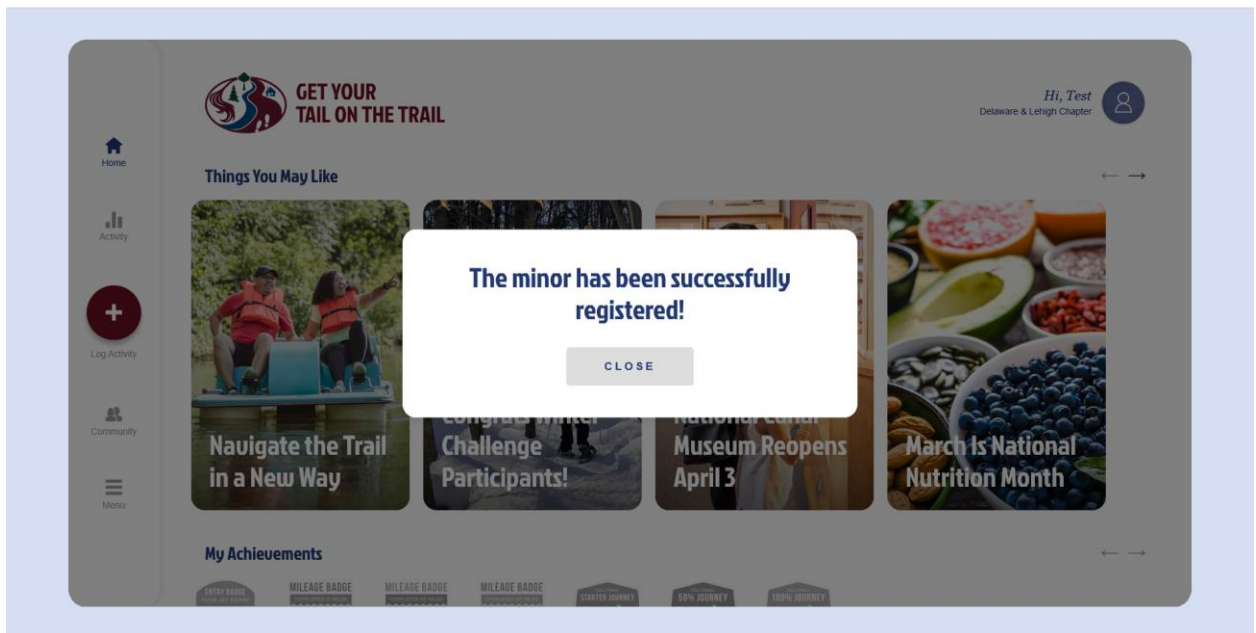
GET YOUR TAIL ON THE TRAIL

Hi, Test
Delaware & Lehigh Chapter

Home

Activity

Log Activity

Community

Menu

Things You May Like

← →

Navigate the Trail in a New Way

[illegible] Challenge Participants!

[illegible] Museum Reopens April 3

March Is National Nutrition Month

The minor has been successfully registered!

CLOSE

My Achievements

← →

ENTRY BADGE

MILEAGE BADGE

MILEAGE BADGE

MILEAGE BADGE

STARTED JOURNEY

50% JOURNEY

100% JOURNEY